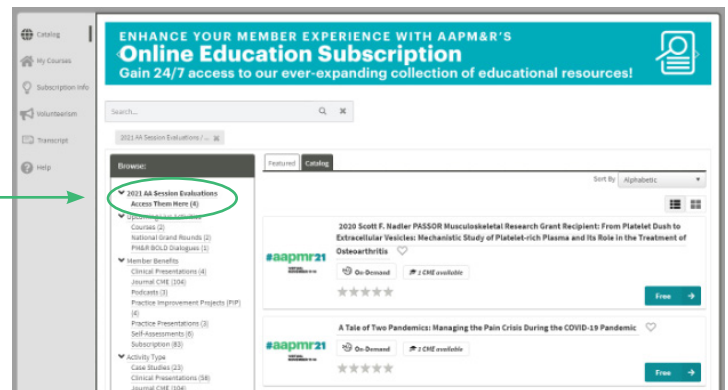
Catalog
My Courses
Subscription Info
Volunteerism
Transcript
Help

ENHANCE YOUR MEMBER EXPERIENCE WITH AAPM&R'S
Online Education Subscription
Gain 24/7 access to our ever-expanding collection of educational resources!

Search...

2021 AA Session Evaluations / ... ✖

Browse:

2021 AA Session Evaluations
Access Them Here (4)
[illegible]
Courses (2)
National Grand Rounds (2)
PM&R BOLD Dialogues (1)
Member Benefits
Clinical Presentations (4)
Journal CME (104)
Podcasts (3)
Practice Improvement Projects (PIP) (4)
Practice Presentations (3)
Self-Assessments (6)
Subscription (83)
Activity Type
Case Studies (23)
Clinical Presentations (58)
Journal CME (104)

Featured Catalog

Sort By Alphabetic

#aapmr21
2020 Scott F. Nadler PASSOR Musculoskeletal Research Grant Recipient: From Platelet Dush to Extracellular Vesicles: Mechanistic Study of Platelet-rich Plasma and Its Role in the Treatment of Osteoarthritis
On-Demand
1 CME available
Free →

#aapmr21
A Tale of Two Pandemics: Managing the Pain Crisis During the COVID-19 Pandemic
On-Demand
1 CME available
Free →